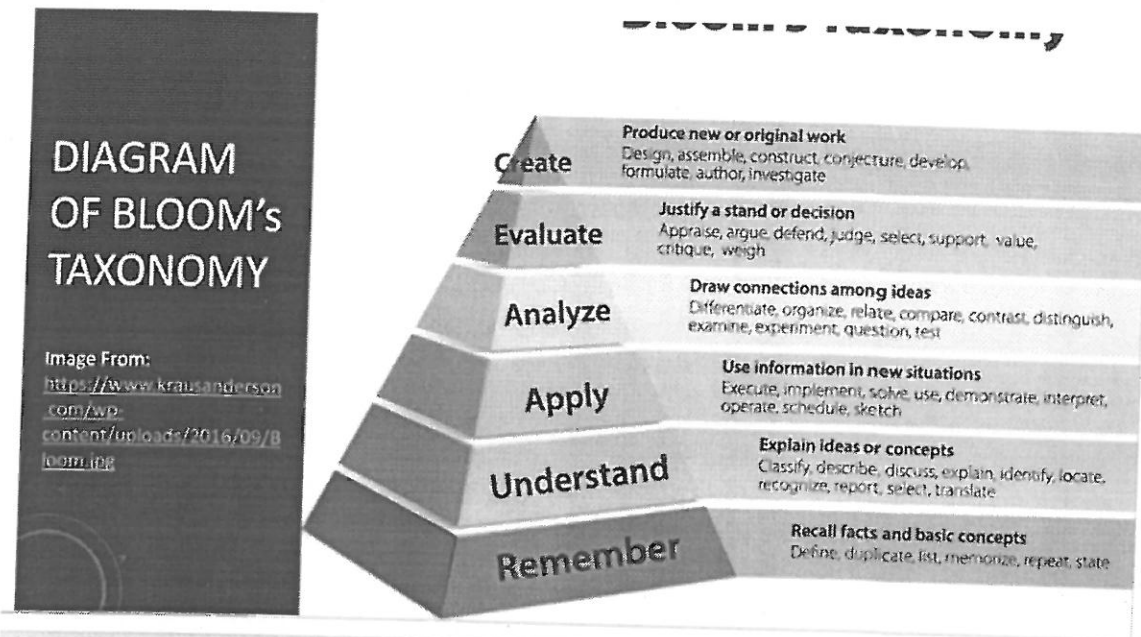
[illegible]

DIAGRAM OF BLOOM's TAXONOMY

Image From: https://www.krausanderson.com/wp-content/uploads/2016/09/Bloom.jpg

Create
Produce new or original work
Design, assemble, construct, conjecture, develop, formulate, author, investigate

Evaluate
Justify a stand or decision
Appraise, argue, defend, judge, select, support, value, critique, weigh

Analyze
Draw connections among ideas
Differentiate, organize, relate, compare, contrast, distinguish, examine, experiment, question, test

Apply
Use information in new situations
Execute, implement, solve, use, demonstrate, interpret, operate, schedule, sketch

Understand
Explain ideas or concepts
Classify, describe, discuss, explain, identify, locate, recognize, report, select, translate

Remember
Recall facts and basic concepts
Define, duplicate, list, memorize, repeat, state